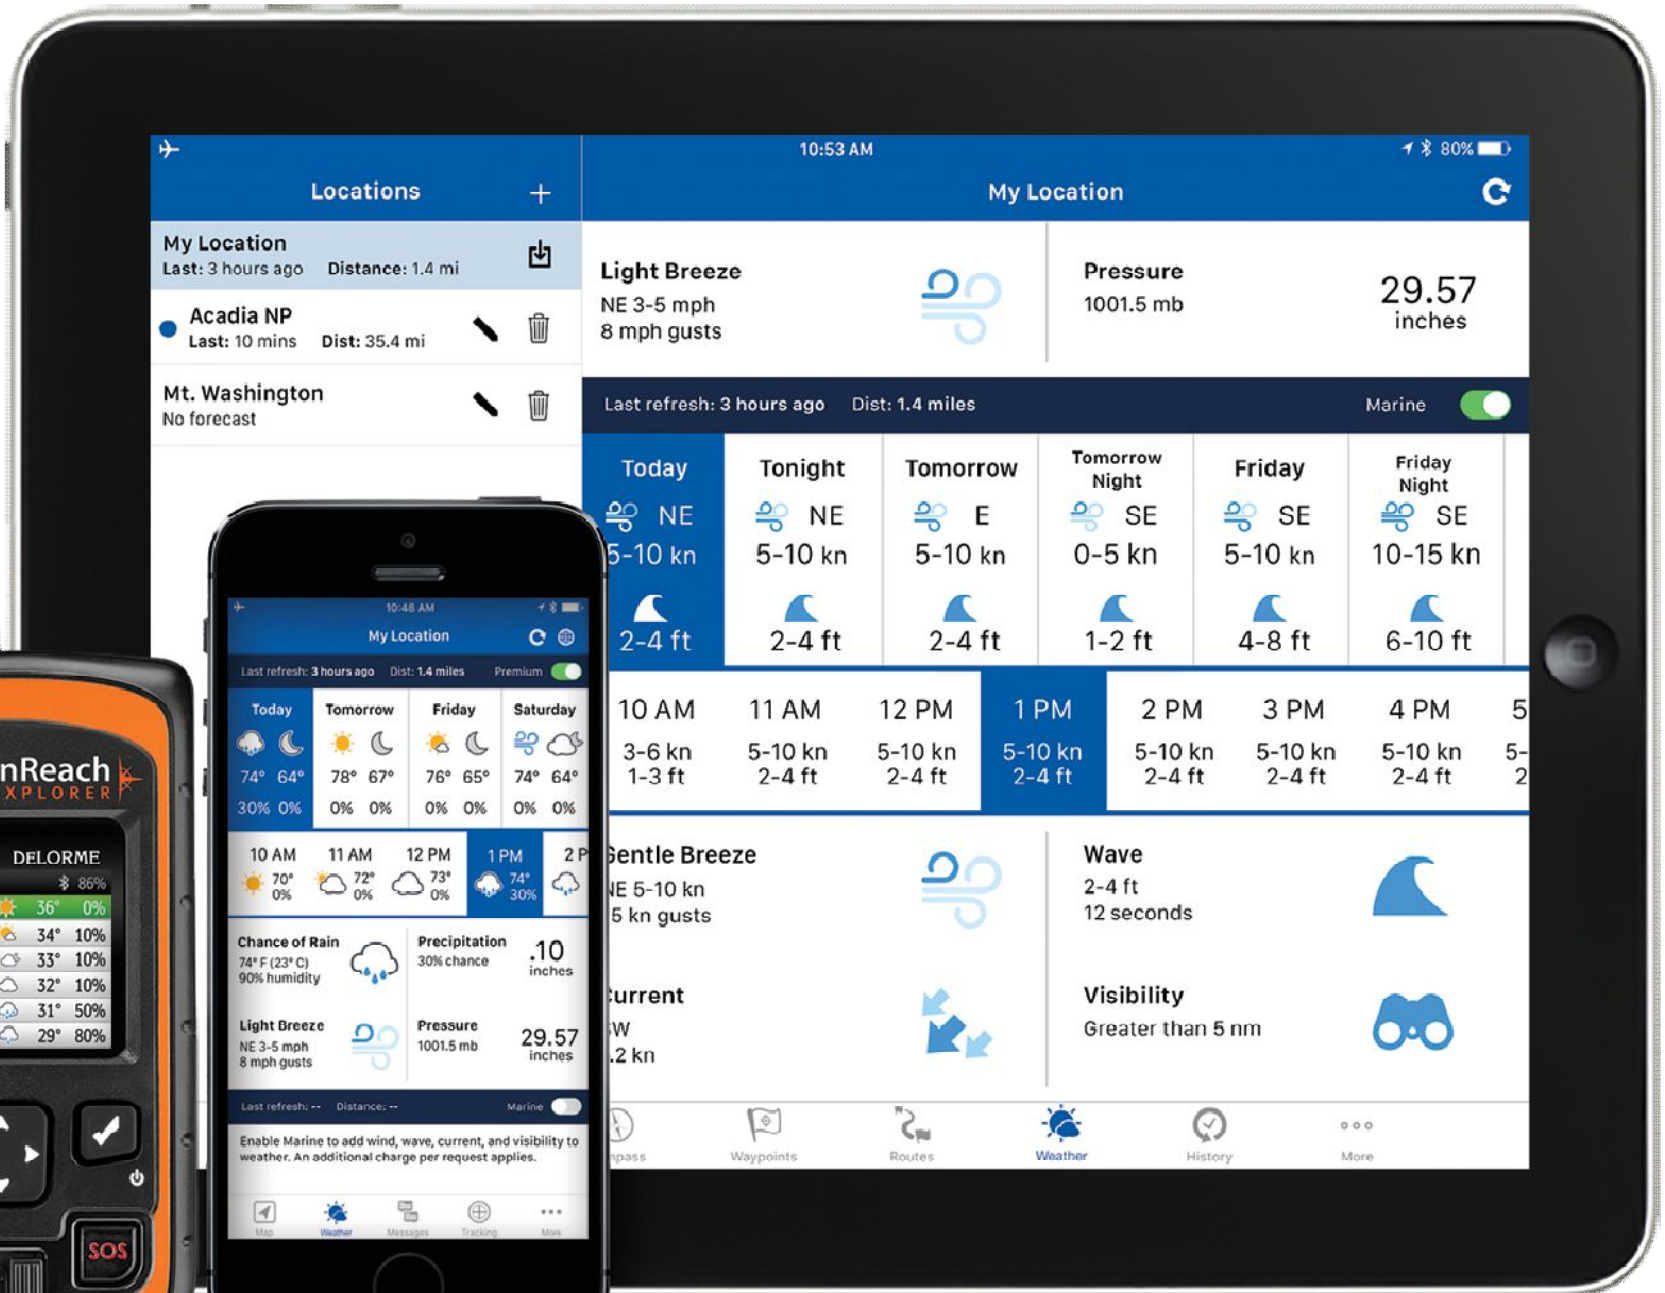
10:53 AM
80%

Locations +

My Location
Last: 3 hours ago Distance: 1.4 mi

Acadia NP
Last: 10 mins Dist: 35.4 mi

Mt. Washington
No forecast

My Location

Light Breeze
NE 3-5 mph
8 mph gusts

Pressure
1001.5 mb
29.57
inches

Last refresh: 3 hours ago Dist: 1.4 miles Marine

| Today | Tonight | Tomorrow | Tomorrow Night | Friday | Friday Night |
|---|---|---|---|---|---|
| NE | NE | E | SE | SE | SE |
| 5-10 kn | 5-10 kn | 5-10 kn | 0-5 kn | 5-10 kn | 10-15 kn |
| 2-4 ft | 2-4 ft | 2-4 ft | 1-2 ft | 4-8 ft | 6-10 ft |

| 10 AM | 11 AM | 12 PM | 1 PM | 2 PM | 3 PM | 4 PM | 5 |
|---|---|---|---|---|---|---|---|
| 3-6 kn | 5-10 kn | 5-10 kn | 5-10 kn | 5-10 kn | 5-10 kn | 5-10 kn | 5- |
| 1-3 ft | 2-4 ft | 2-4 ft | 2-4 ft | 2-4 ft | 2-4 ft | 2-4 ft | 2 |

entle Breeze
E 5-10 kn
5 kn gusts

Wave
2-4 ft
12 seconds

urrent
W
.2 kn

Visibility
Greater than 5 nm

pass Waypoints Routes Weather History More

10:48 AM
My Location
Last refresh: 3 hours ago Dist: 1.4 miles Premium

| Today | Tomorrow | Friday | Saturday |
|---|---|---|---|
| 74° 64° | 78° 67° | 76° 65° | 74° 64° |
| 30% 0% | 0% 0% | 0% 0% | 0% 0% |

10 AM 70° 0%
11 AM 72° 0%
12 PM 73° 0%
1 PM 74° 30%
2 P

Chance of Rain
74° F (23° C)
90% humidity

Precipitation
30% chance
.10
inches

Light Breeze
NE 3-5 mph
8 mph gusts

Pressure
1001.5 mb
29.57
inches

Last refresh: -- Distance: -- Marine

Enable Marine to add wind, wave, current, and visibility to weather. An additional charge per request applies.

Map Weather Messages Tracking More

nReach
XPLORER
DELORME
86%
36° 0%
34° 10%
33° 10%
32° 10%
31° 50%
29° 80%
SOS